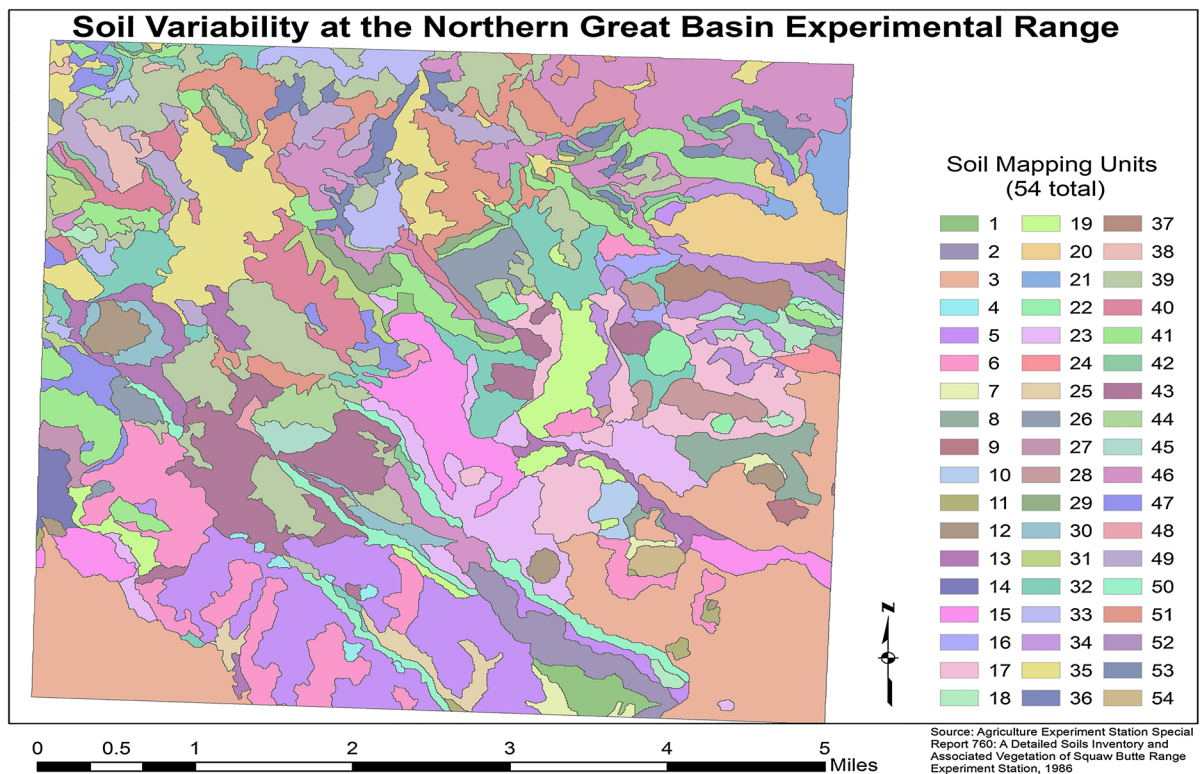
Soil Variability at the Northern Great Basin Experimental Range

Soil Mapping Units
(54 total)

1
2
3
4
5
6
7
8
9
10
11
12
13
14
15
16
17
18

19
20
21
22
23
24
25
26
27
28
29
30
31
32
33
34
35
36

37
38
39
40
41
42
43
44
45
46
47
48
49
50
51
52
53
54

N

0 0.5 1 2 3 4 5 Miles

Source: Agriculture Experiment Station Special Report 760: A Detailed Soils Inventory and Associated Vegetation of Squaw Butte Range Experiment Station, 1986